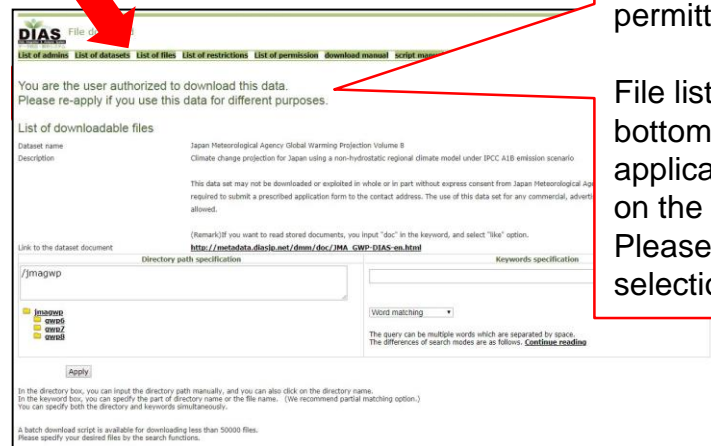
DIAS File download

List of admins List of datasets List of files List of restrictions List of permission download manual script manual

You are the user authorized to download this data.
Please re-apply if you use this data for different purposes.

List of downloadable files

Dataset name Japan Meteorological Agency Global Warming Projection Volume 8

Description Climate change projection for Japan using a non-hydrostatic regional climate model under IPCC A1B emission scenario

This data set may not be downloaded or exploited in whole or in part without express consent from Japan Meteorological Age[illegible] required to submit a prescribed application form to the contact address. The use of this data set for any commercial, advertis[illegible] allowed.

(Remark)If you want to read stored documents, you input "doc" in the keyword, and select "like" option.

Link to the dataset document http://metadata.diasjp.net/dmm/doc/JMA_GWP-DIAS-en.html

| Directory path specification | Keywords specification |
|---|---|
| /jmagwp | |
| jmagwp gwp6 gwp7 gwp8 | Word matching ▾ The query can be multiple words which are separated by space. The differences of search modes are as follows. Continue reading |

Apply

In the directory box, you can input the directory path manually, and you can also click on the directory name.
In the keyword box, you can specify the part of directory name or the file name. (We recommend partial matching option.)
You can specify both the directory and keywords simultaneously.

A batch download script is available for downloading less than 50000 files.
Please specify your desired files by the search functions.

permitt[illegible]

File list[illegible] bottom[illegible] applica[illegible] on the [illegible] Please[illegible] selectio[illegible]